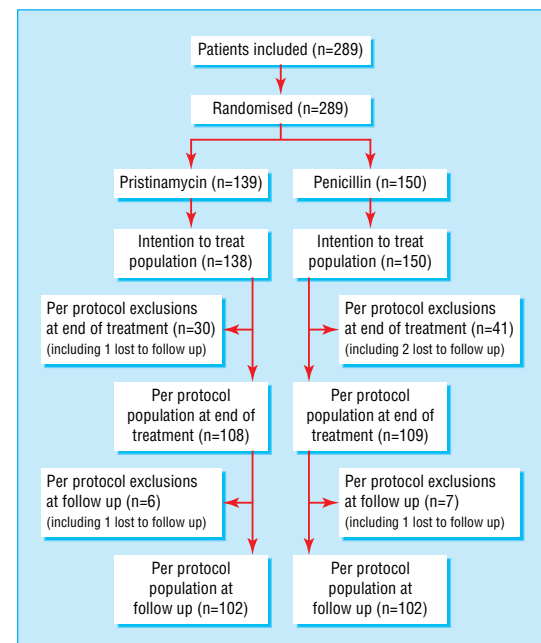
Patients included (n=289)

Randomised (n=289)

Pristinamycin (n=139)

Penicillin (n=150)

Intention to treat population (n=138)

Intention to treat population (n=150)

Per protocol exclusions at end of treatment (n=30) (including 1 lost to follow up)

Per protocol exclusions at end of treatment (n=41) (including 2 lost to follow up)

Per protocol population at end of treatment (n=108)

Per protocol population at end of treatment (n=109)

Per protocol exclusions at follow up (n=6) (including 1 lost to follow up)

Per protocol exclusions at follow up (n=7) (including 1 lost to follow up)

Per protocol population at follow up (n=102)

Per protocol population at follow up (n=102)